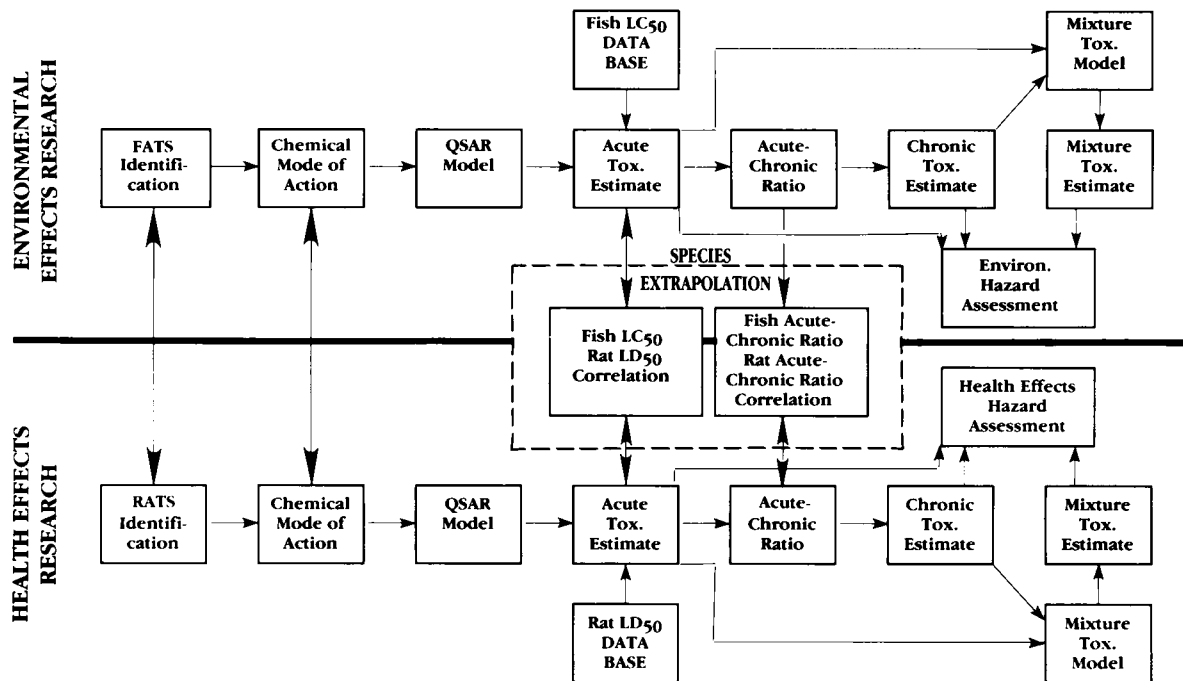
ENVIRONMENTAL EFFECTS RESEARCH

Fish $LC_{50}$ DATA BASE

Mixture Tox. Model

FATS Identification

Chemical Mode of Action

QSAR Model

Acute Tox. Estimate

Acute-Chronic Ratio

Chronic Tox. Estimate

Mixture Tox. Estimate

SPECIES EXTRAPOLATION

Environ. Hazard Assessment

Fish $LC_{50}$ Rat $LD_{50}$ Correlation

Fish Acute-Chronic Ratio Rat Acute-Chronic Ratio Correlation

HEALTH EFFECTS RESEARCH

Health Effects Hazard Assessment

RATS Identification

Chemical Mode of Action

QSAR Model

Acute Tox. Estimate

Acute-Chronic Ratio

Chronic Tox. Estimate

Mixture Tox. Estimate

Rat $LD_{50}$ DATA BASE

Mixture Tox. Model